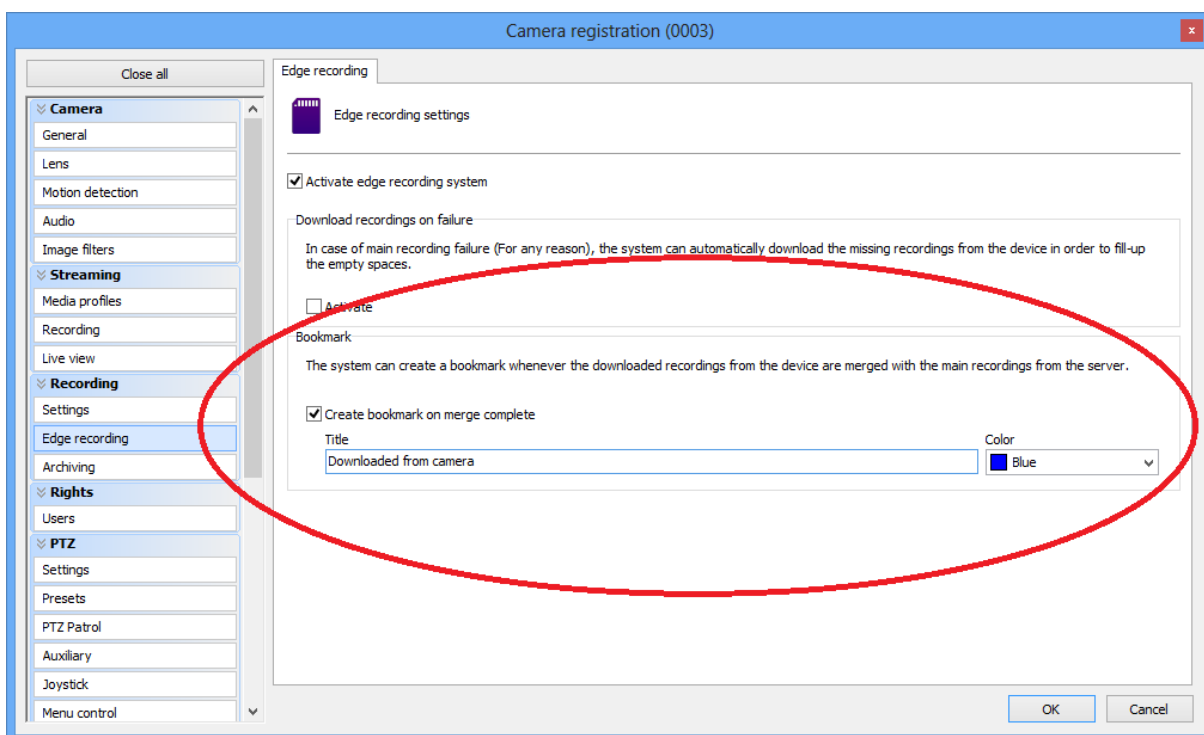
Camera registration (0003)

Close all

Camera
General
Lens
Motion detection
Audio
Image filters
Streaming
Media profiles
Recording
Live view
Recording
Settings
Edge recording
Archiving
Rights
Users
PTZ
Settings
Presets
PTZ Patrol
Auxiliary
Joystick
Menu control

Edge recording

Edge recording settings

Activate edge recording system

Download recordings on failure

In case of main recording failure (For any reason), the system can automatically download the missing recordings from the device in order to fill-up the empty spaces.

Activate

Bookmark

The system can create a bookmark whenever the downloaded recordings from the device are merged with the main recordings from the server.

Create bookmark on merge complete

Title
Downloaded from camera

Color
Blue

OK
Cancel